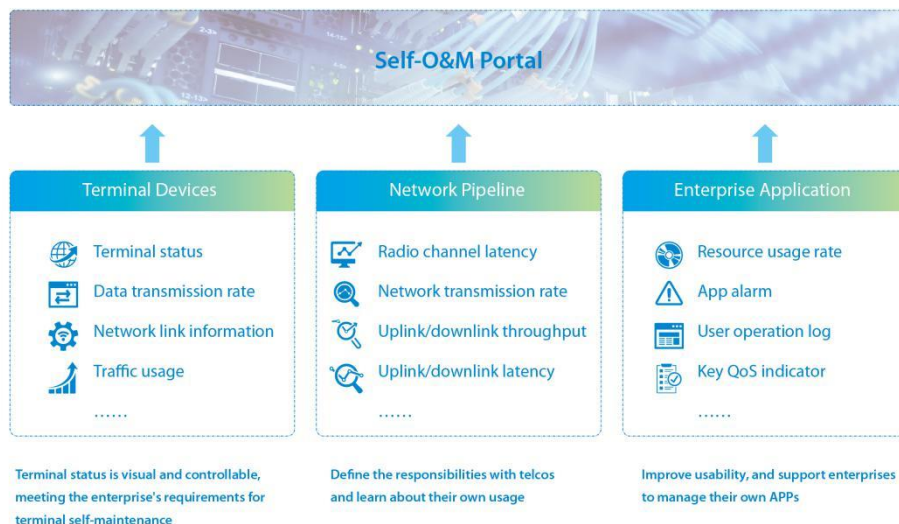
Self-O&M Portal

Terminal Devices

Terminal status

Data transmission rate

Network link information

Traffic usage

......

Network Pipeline

Radio channel latency

Network transmission rate

Uplink/downlink throughput

Uplink/downlink latency

......

Enterprise Application

Resource usage rate

App alarm

User operation log

Key QoS indicator

......

Terminal status is visual and controllable, meeting the enterprise's requirements for terminal self-maintenance

Define the responsibilities with telcos and learn about their own usage

Improve usability, and support enterprises to manage their own APPs